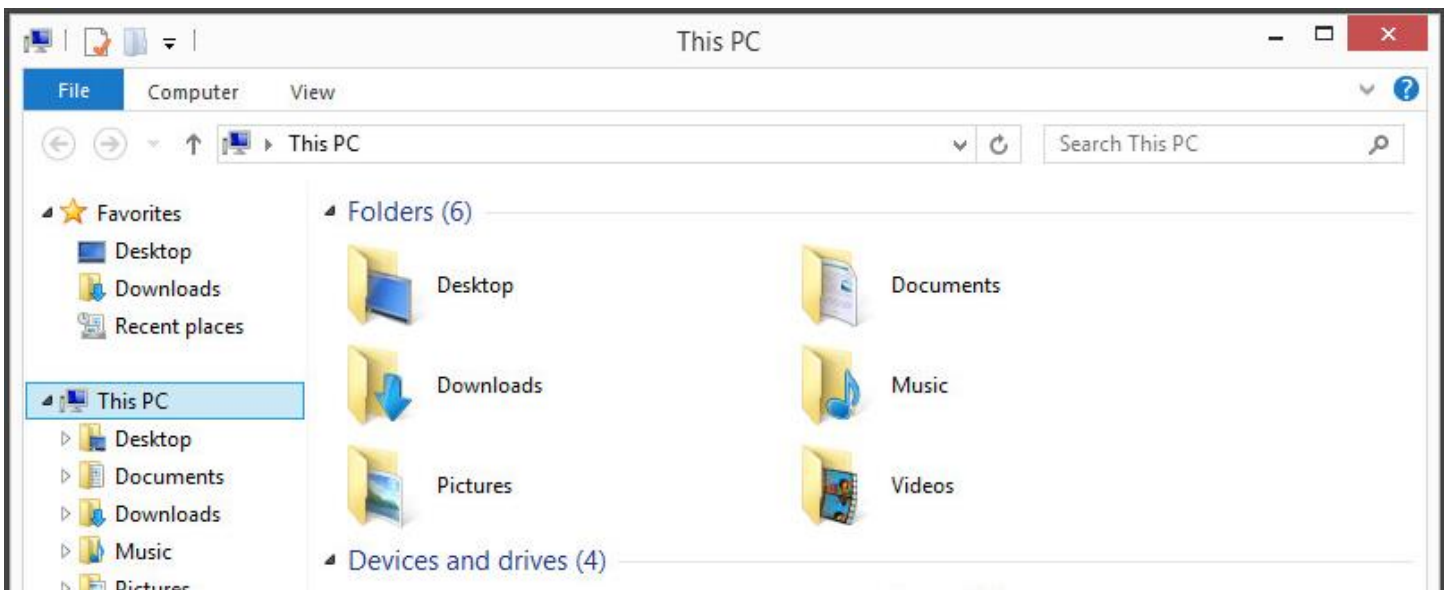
This PC

File
Computer
View

This PC
Search This PC

Favorites
Desktop
Downloads
Recent places

This PC
Desktop
Documents
Downloads
Music
Pictures

Folders (6)
Desktop
Documents
Downloads
Music
Pictures
Videos

Devices and drives (4)